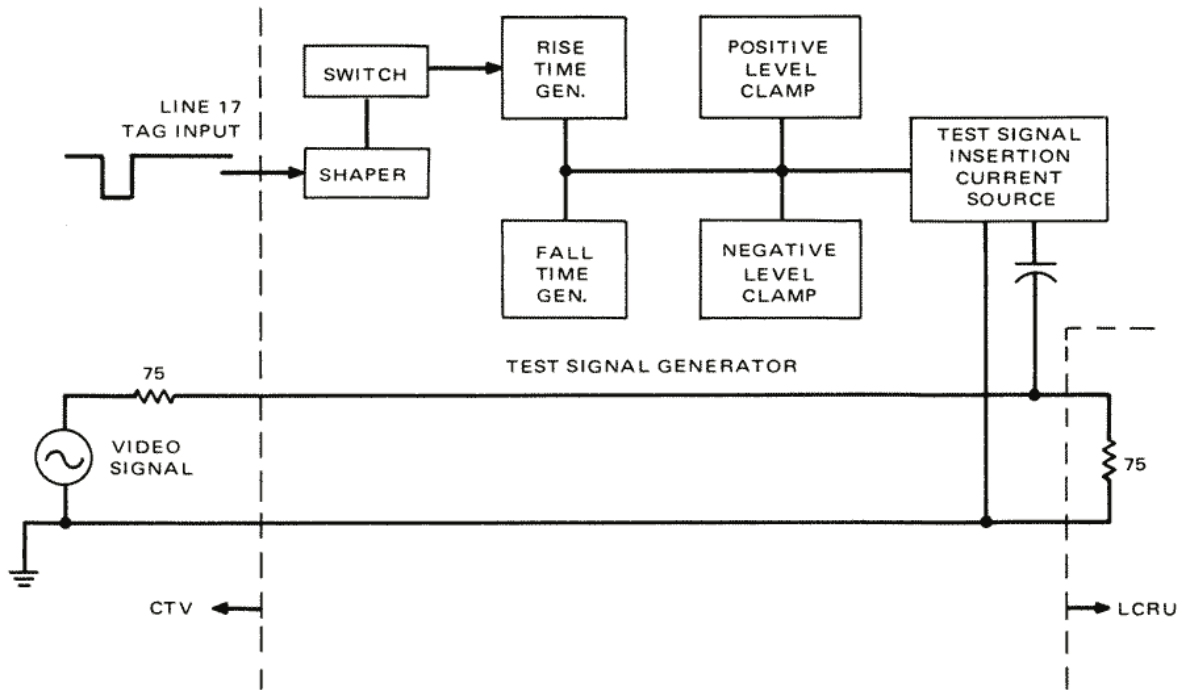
LINE 17
TAG INPUT

SWITCH

SHAPER

RISE
TIME
GEN.

FALL
TIME
GEN.

POSITIVE
LEVEL
CLAMP

NEGATIVE
LEVEL
CLAMP

TEST SIGNAL
INSERTION
CURRENT
SOURCE

TEST SIGNAL GENERATOR

75

VIDEO
SIGNAL

75

CTV

LCRU